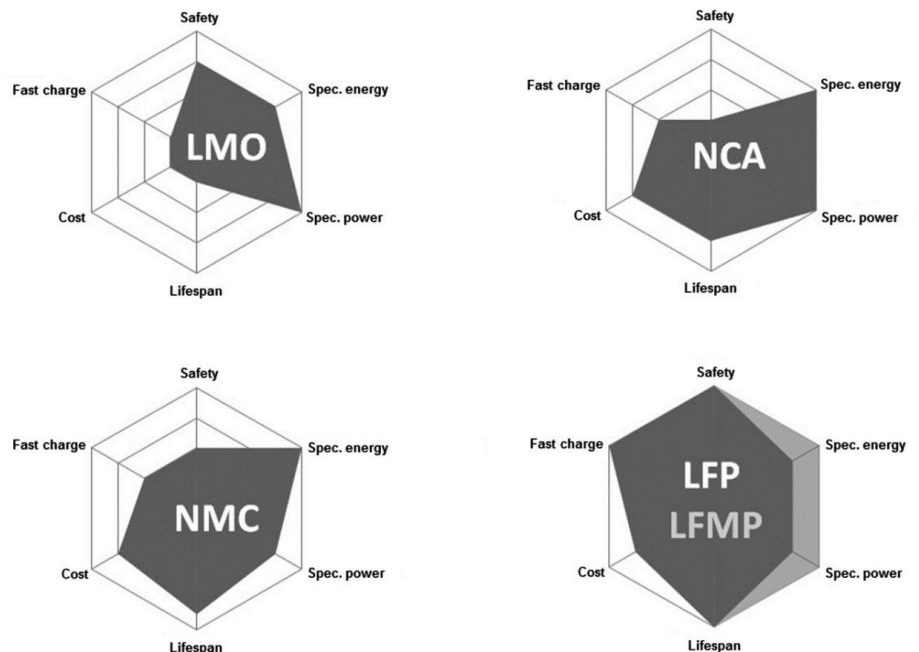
Safety
Fast charge
Spec. energy
LMO
Cost
Spec. power
Lifespan

Safety
Fast charge
Spec. energy
NCA
Cost
Spec. power
Lifespan

Safety
Fast charge
Spec. energy
NMC
Cost
Spec. power
Lifespan

Safety
Fast charge
Spec. energy
LFP
LFMP
Cost
Spec. power
Lifespan